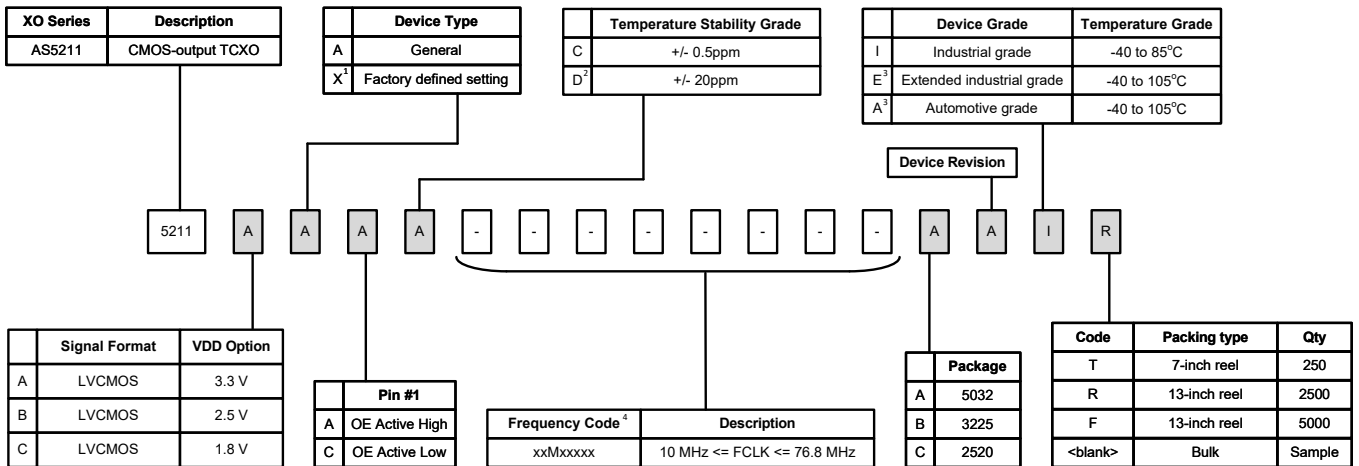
| XO Series | Description |
|---|---|
| AS5211 | CMOS-output TCXO |

| | Device Type |
|---|---|
| A | General |
| X$^1$ | Factory defined setting |

| | Temperature Stability Grade |
|---|---|
| C | +/- 0.5ppm |
| D$^2$ | +/- 20ppm |

| | Device Grade | Temperature Grade |
|---|---|---|
| I | Industrial grade | -40 to 85$^o$C |
| E$^3$ | Extended industrial grade | -40 to 105$^o$C |
| A$^3$ | Automotive grade | -40 to 105$^o$C |

Device Revision

5211 A A A A - - - - - - - - A A I R

| | Signal Format | VDD Option |
|---|---|---|
| A | LVCMOS | 3.3 V |
| B | LVCMOS | 2.5 V |
| C | LVCMOS | 1.8 V |

| | Pin #1 |
|---|---|
| A | OE Active High |
| C | OE Active Low |

| Frequency Code$^4$ | Description |
|---|---|
| xxMxxxxx | 10 MHz <= FCLK <= 76.8 MHz |

| | Package |
|---|---|
| A | 5032 |
| B | 3225 |
| C | 2520 |

| Code | Packing type | Qty |
|---|---|---|
| T | 7-inch reel | 250 |
| R | 13-inch reel | 2500 |
| F | 13-inch reel | 5000 |
| <blank> | Bulk | Sample |